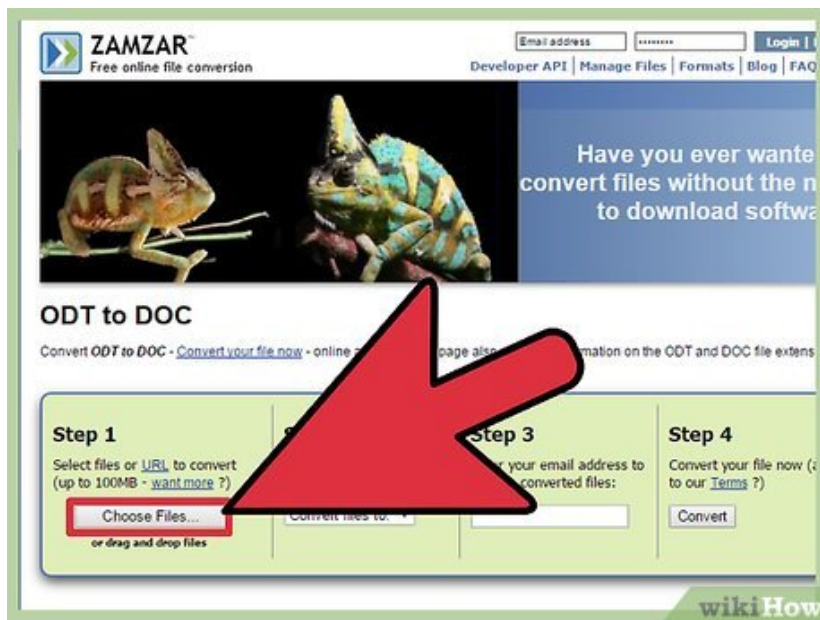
ZAMZAR™
Free online file conversion

Email address | •••••••• | Login |
Developer API | Manage Files | Formats | Blog | FAQ

Have you ever wante
convert files without the n
to download softw

ODT to DOC

Convert ODT to DOC - Convert your file now - online a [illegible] page also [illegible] mation on the ODT and DOC file extens

Step 1
Select files or URL to convert (up to 100MB - want more ?)
Choose Files...
or drag and drop files

S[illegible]
Convert files to: ▾

Step 3
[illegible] your email address to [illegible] converted files:

Step 4
Convert your file now (a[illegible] to our Terms ?)
Convert

wikiHow